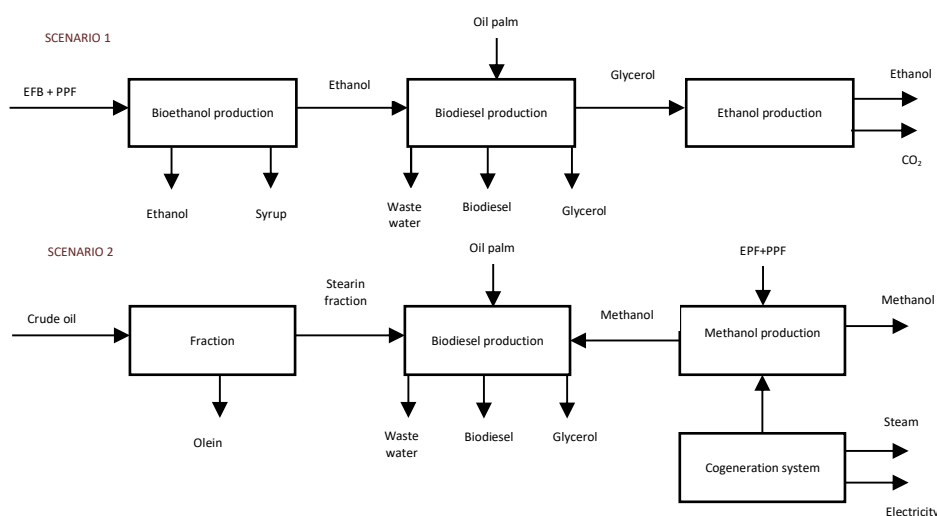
SCENARIO 1

Oil palm

EFB + PPF

Bioethanol production

Ethanol

Biodiesel production

Glycerol

Ethanol production

Ethanol

$CO_2$

Ethanol

Syrup

Waste water

Biodiesel

Glycerol

SCENARIO 2

Oil palm

EPF+PPF

Crude oil

Fraction

Stearin fraction

Biodiesel production

Methanol

Methanol production

Methanol

Olein

Waste water

Biodiesel

Glycerol

Cogeneration system

Steam

Electricity